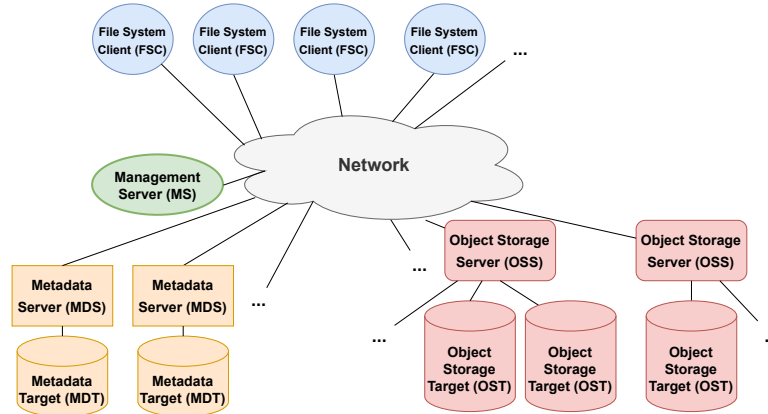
File System Client (FSC)

File System Client (FSC)

File System Client (FSC)

File System Client (FSC)

...

Management Server (MS)

Network

Metadata Server (MDS)

Metadata Server (MDS)

...

Metadata Target (MDT)

Metadata Target (MDT)

...

Object Storage Server (OSS)

Object Storage Server (OSS)

...

Object Storage Target (OST)

Object Storage Target (OST)

Object Storage Target (OST)